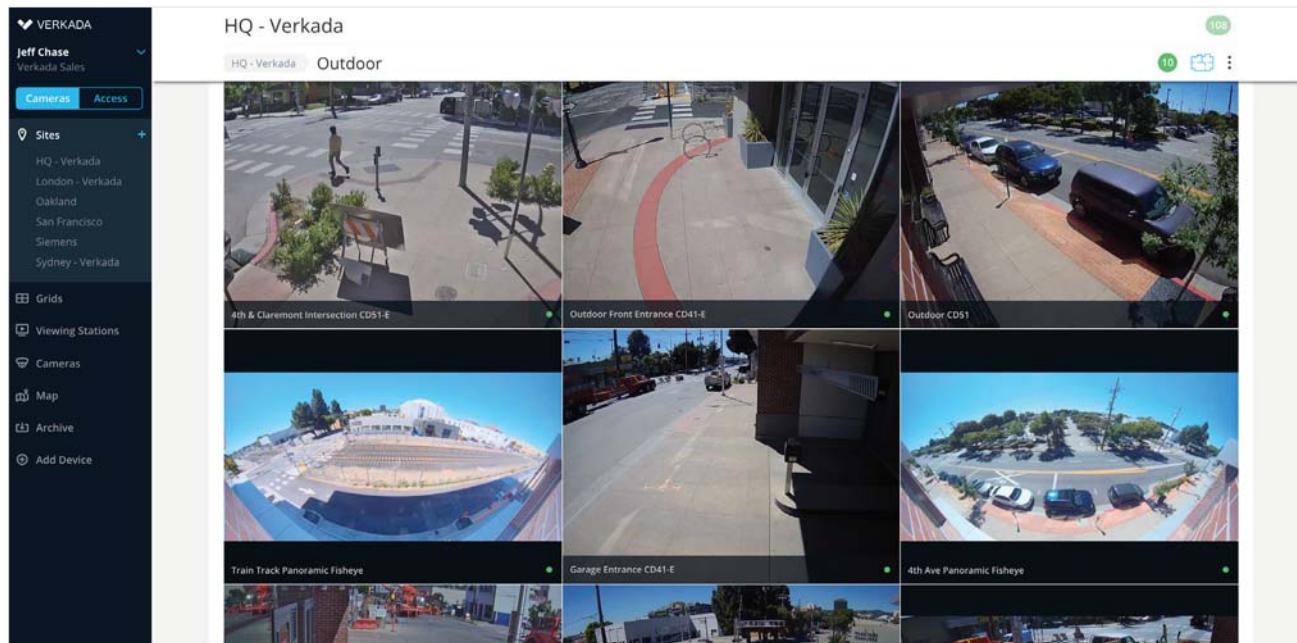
VERKADA

Jeff Chase
Verkada Sales

Cameras Access

Sites +
HQ - Verkada
London - Verkada
Oakland
San Francisco
Siemens
Sydney - Verkada

Grids
Viewing Stations
Cameras
Map
Archive
Add Device

HQ - Verkada

108

HQ - Verkada Outdoor

10

4th & Claremont Intersection CD51-E
Outdoor Front Entrance CD41-E
Outdoor CD51
Train Track Panoramic Fisheye
Garage Entrance CD41-E
4th Ave Panoramic Fisheye